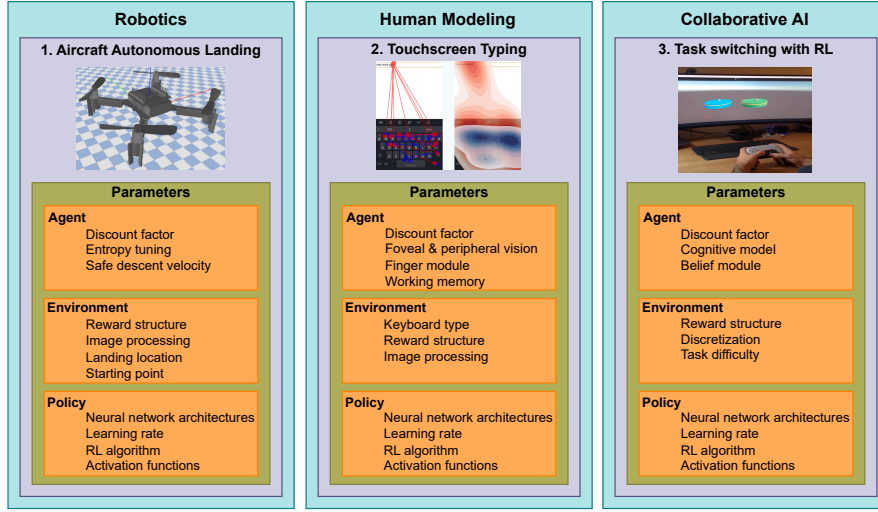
Robotics

1. Aircraft Autonomous Landing

Parameters

Agent
Discount factor
Entropy tuning
Safe descent velocity

Environment
Reward structure
Image processing
Landing location
Starting point

Policy
Neural network architectures
Learning rate
RL algorithm
Activation functions

Human Modeling

2. Touchscreen Typing

Parameters

Agent
Discount factor
Foveal & peripheral vision
Finger module
Working memory

Environment
Keyboard type
Reward structure
Image processing

Policy
Neural network architectures
Learning rate
RL algorithm
Activation functions

Collaborative AI

3. Task switching with RL

Parameters

Agent
Discount factor
Cognitive model
Belief module

Environment
Reward structure
Discretization
Task difficulty

Policy
Neural network architectures
Learning rate
RL algorithm
Activation functions